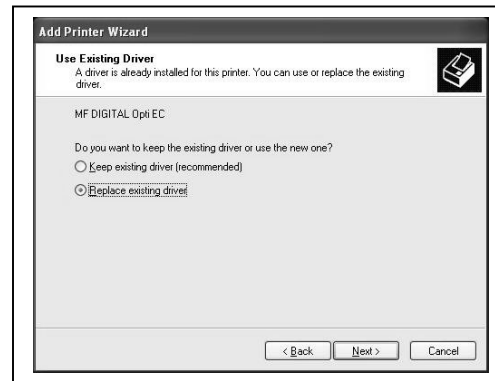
Add Printer Wizard

Use Existing Driver
A driver is already installed for this printer. You can use or replace the existing driver.

MF DIGITAL Opti EC

Do you want to keep the existing driver or use the new one?

Keep existing driver (recommended)

Replace existing driver

< Back

Next >

Cancel